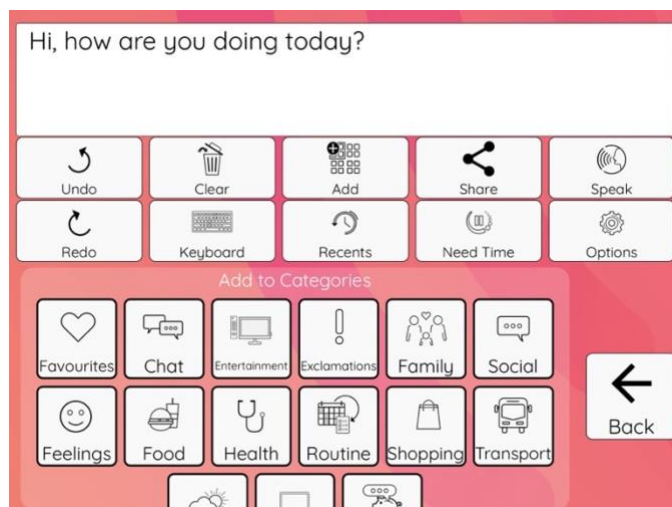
Hi, how are you doing today?

Undo
Clear
Add
Share
Speak
Redo
Keyboard
Recents
Need Time
Options

Add to Categories

Favourites
Chat
Entertainment
Exclamations
Family
Social
Feelings
Food
Health
Routine
Shopping
Transport

Back